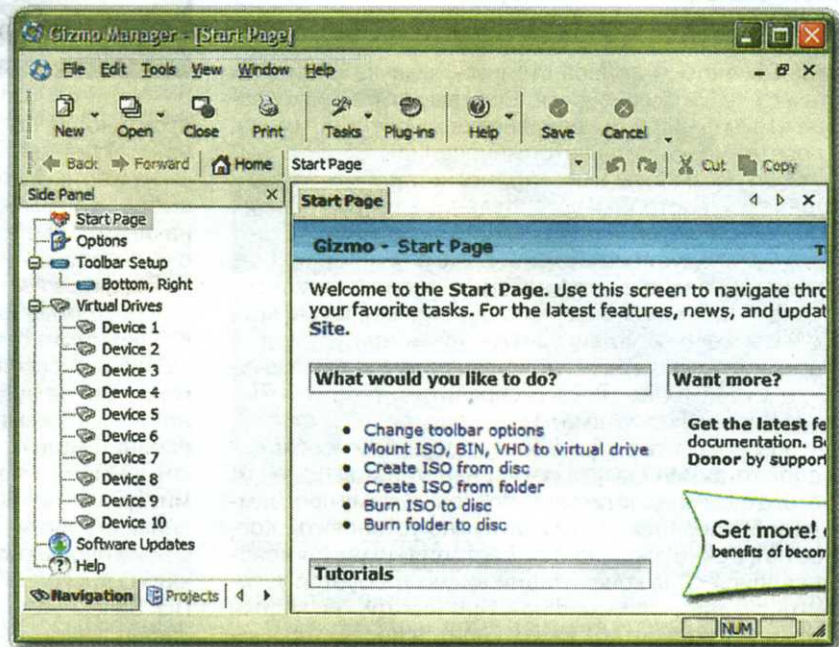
Gizmo Manager - [Start Page]

File Edit Tools View Window Help

New Open Close Print Tasks Plug-ins Help Save Cancel

Back Forward Home Start Page Cut Copy

Side Panel

Start Page
Options
Toolbar Setup
Bottom, Right
Virtual Drives
Device 1
Device 2
Device 3
Device 4
Device 5
Device 6
Device 7
Device 8
Device 9
Device 10
Software Updates
Help

Navigation Projects

Start Page

Gizmo - Start Page

Welcome to the Start Page. Use this screen to navigate thro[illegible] your favorite tasks. For the latest features, news, and updat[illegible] Site.

What would you like to do?

- Change toolbar options
- Mount ISO, BIN, VHD to virtual drive
- Create ISO from disc
- Create ISO from folder
- Burn ISO to disc
- Burn folder to disc

Tutorials

Want more?

Get the latest fe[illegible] documentation. Be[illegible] Donor by suppor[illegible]

Get more! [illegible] benefits of becom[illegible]

NUM